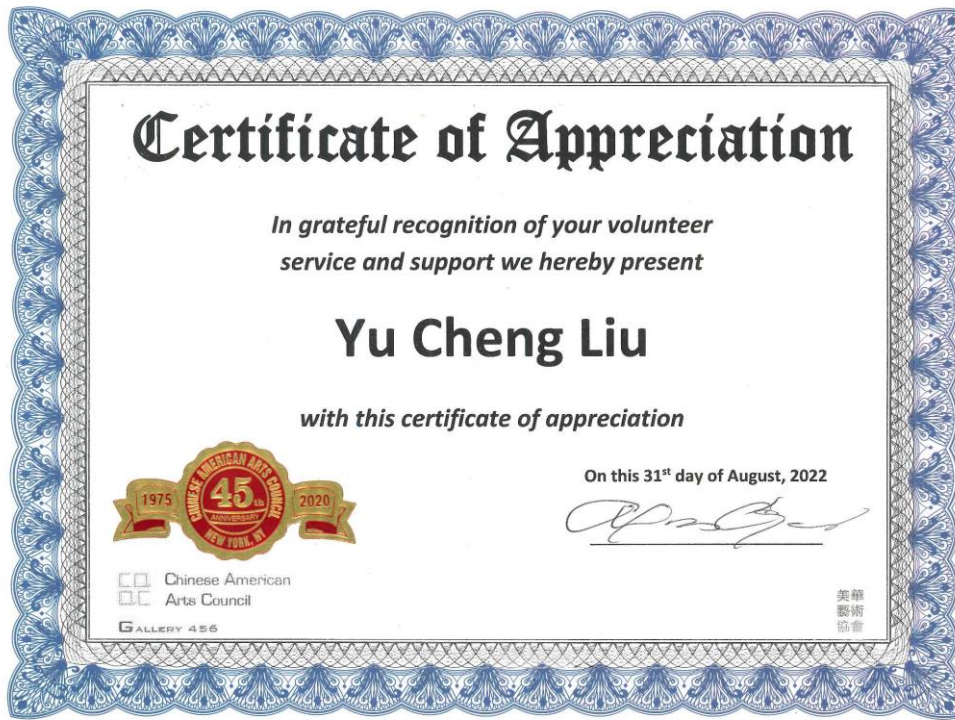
Certificate of Appreciation

In grateful recognition of your volunteer service and support we hereby present

Yu Cheng Liu

with this certificate of appreciation

1975 45th ANNIVERSARY 2020
CHINESE AMERICAN ARTS COUNCIL
NEW YORK, NY

On this 31$^{st}$ day of August, 2022

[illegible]

C.A. A.C. Chinese American Arts Council
GALLERY 456

美華藝術協會